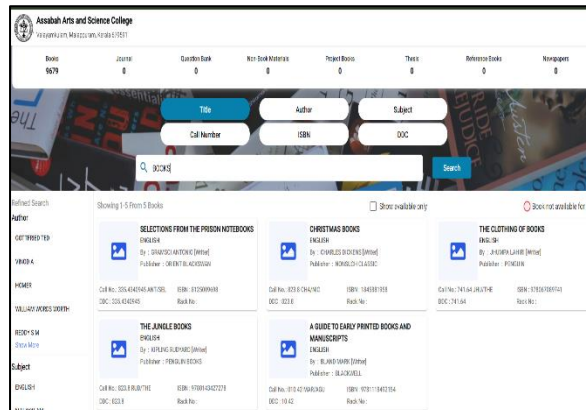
Assabah Arts and Science College
Valayamkulam, Malappuram, Kerala 679591

| Books | Journal | Question Bank | Non Book Materials | Project Books | Thesis | Reference Books | Newspapers |
|---|---|---|---|---|---|---|---|
| 9679 | 0 | 0 | 0 | 0 | 0 | 0 | 0 |

Title
Author
Subject
Call Number
ISBN
DDC

BOOKS
Search

Refined Search
Author
GOTTFRIED TED
VINOD A
HOMER
WILLIAM WORDSWORTH
REDDY S M
Show More
Subject
ENGLISH

Showing 1-5 From 5 Books

Show available only

Book not available for

SELECTIONS FROM THE PRISON NOTEBOOKS
ENGLISH
By : GRAMSCI ANTONIO [Writer]
Publisher : ORIENT BLACKSWAN
Call No : 335.4340945 ANT/SEL
ISBN : 8125009880
DDC : 335.4340945
Rack No :

CHRISTMAS BOOKS
ENGLISH
By : CHARLES DICKENS [Writer]
Publisher : RONSLDI CLASSIC
Call No : 823.8 CHA/CHR
ISBN : 1849381959
DDC : 823.8
Rack No :

THE CLOTHING OF BOOKS
ENGLISH
By : JHUMPA LAHIRI [Writer]
Publisher : PENGUIN
Call No : 741.64 JHU/THE
ISBN : 9780670089741
DDC : 741.64
Rack No :

THE JUNGLE BOOKS
ENGLISH
By : KIPLING RUDYARD [Writer]
Publisher : PENGUIN BOOKS
Call No : 823.8 RUD/THE
ISBN : 9780143427278
DDC : 823.8
Rack No :

A GUIDE TO EARLY PRINTED BOOKS AND MANUSCRIPTS
ENGLISH
By : BLAND MARK [Writer]
Publisher : BLACKWELL
Call No : 010.42 MAR/GUI
ISBN : 9781118492154
DDC : 10.42
Rack No :